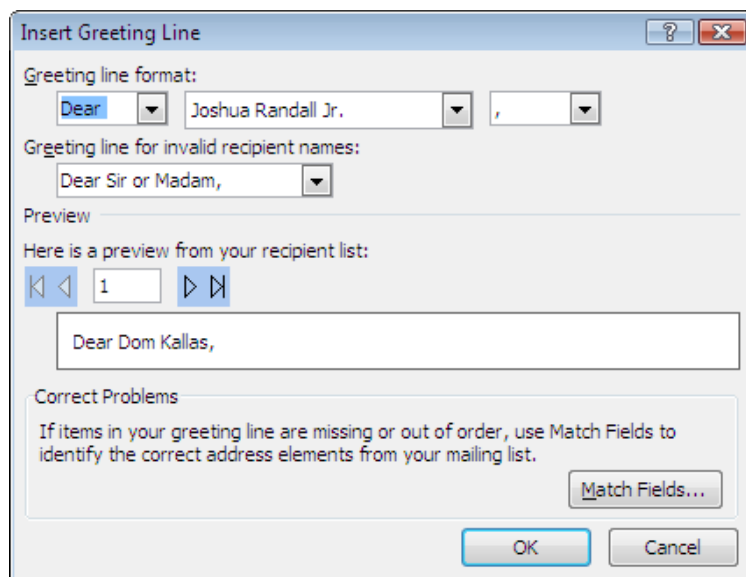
Insert Greeting Line

?

Greeting line format:

Dear

Joshua Randall Jr.

,

Greeting line for invalid recipient names:

Dear Sir or Madam,

Preview

Here is a preview from your recipient list:

1

Dear Dom Kallas,

Correct Problems

If items in your greeting line are missing or out of order, use Match Fields to identify the correct address elements from your mailing list.

Match Fields...

OK

Cancel